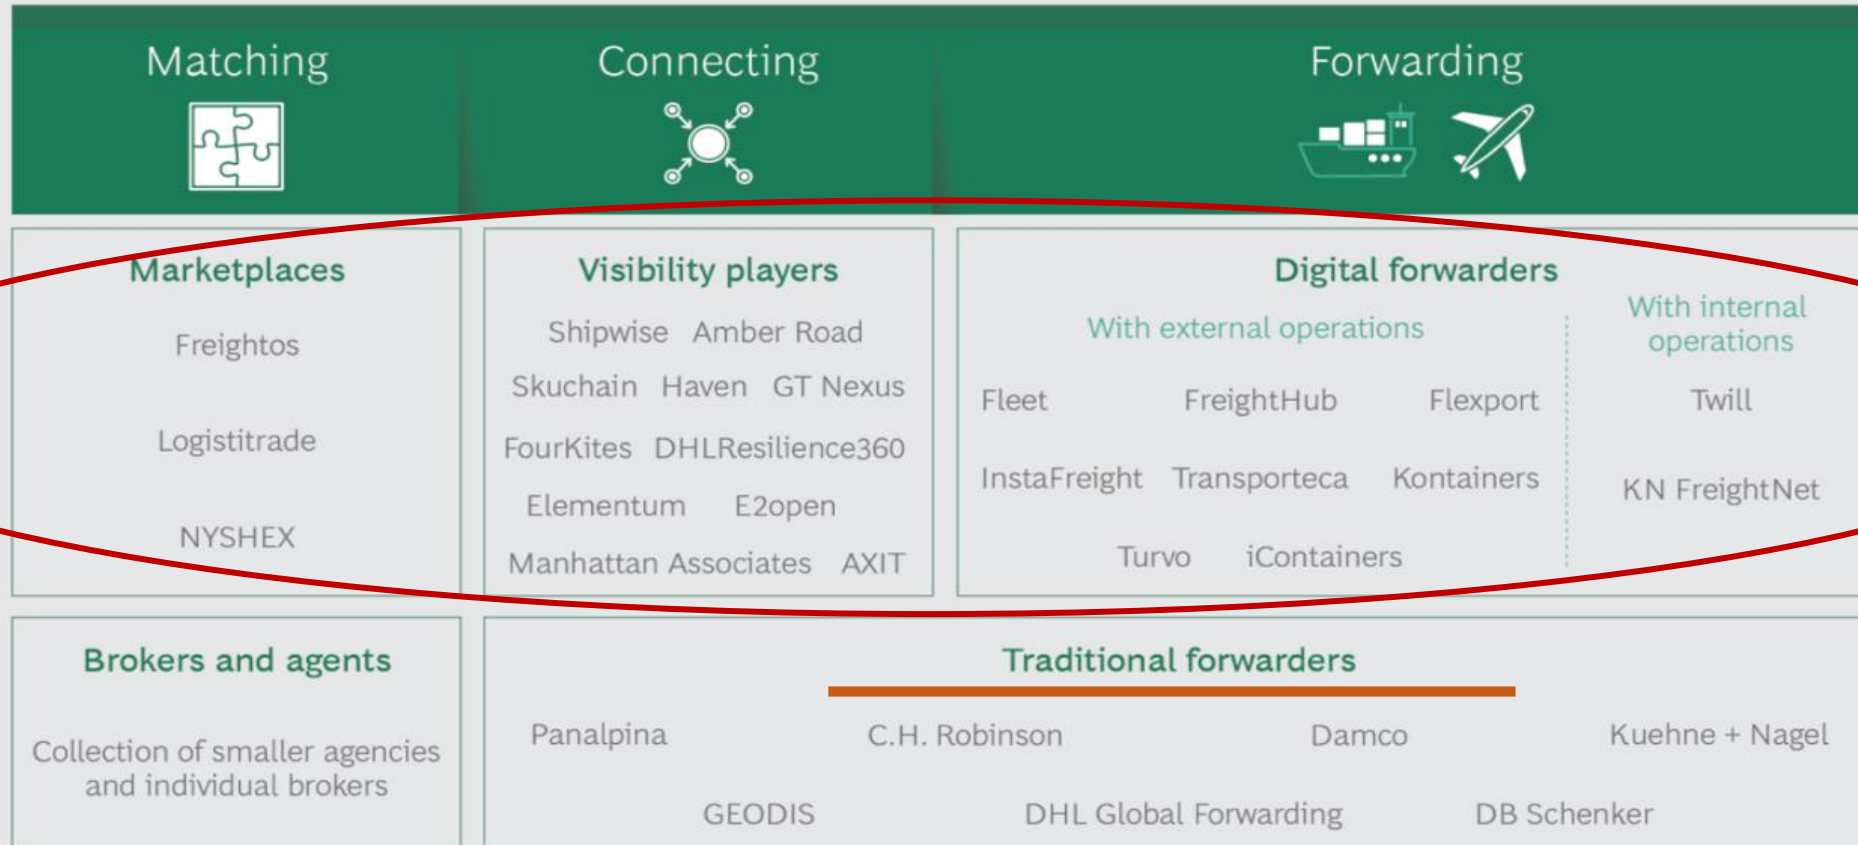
Matching

Connecting

Forwarding

Marketplaces

Freightos

Logistitrade

NYSHEX

Visibility players

Shipwise Amber Road

Skuchain Haven GT Nexus

FourKites DHLResilience360

Elementum E2open

Manhattan Associates AXIT

Digital forwarders

With external operations

Fleet FreightHub Flexport

InstaFreight Transporteca Kontainers

Turvo iContainers

With internal operations

Twill

KN FreightNet

Brokers and agents

Collection of smaller agencies and individual brokers

Traditional forwarders

Panalpina C.H. Robinson Damco Kuehne + Nagel

GEODIS DHL Global Forwarding DB Schenker